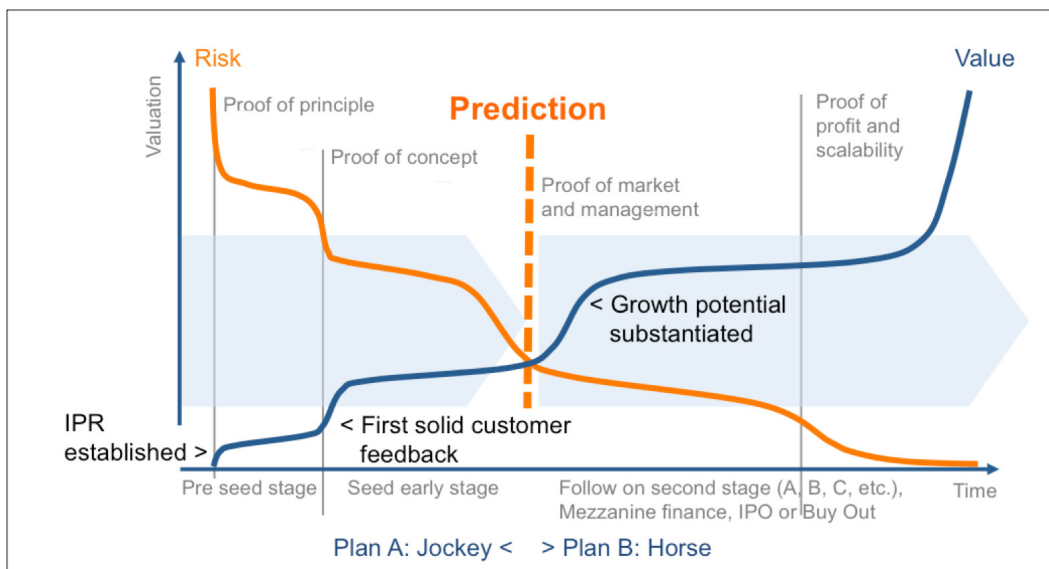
Risk

Value

Valuation

Proof of principle

Prediction

Proof of profit and scalability

Proof of concept

Proof of market and management

< Growth potential substantiated

IPR established >

< First solid customer feedback

Pre seed stage

Seed early stage

Follow on second stage (A, B, C, etc.), Mezzanine finance, IPO or Buy Out

Time

Plan A: Jockey <     > Plan B: Horse